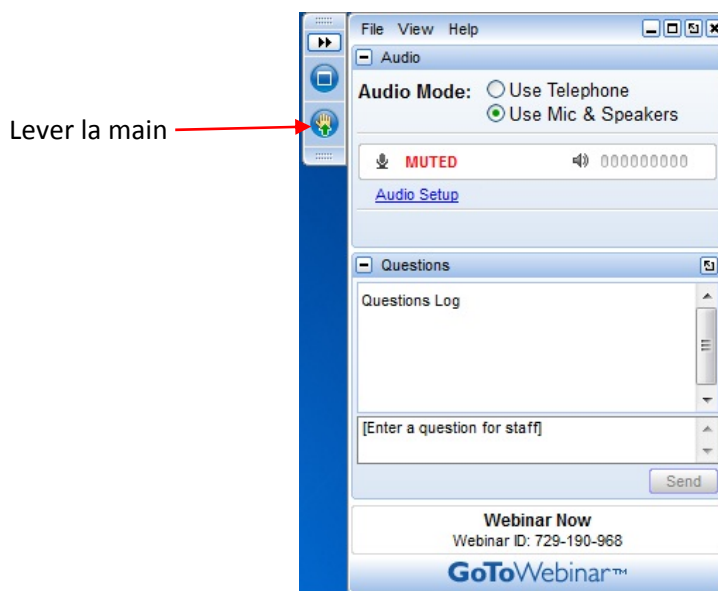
Lever la main

File View Help

Audio

Audio Mode: Use Telephone
Use Mic & Speakers

MUTED 000000000

Audio Setup

Questions

Questions Log

[Enter a question for staff]

Send

Webinar Now
Webinar ID: 729-190-968

GoToWebinar™